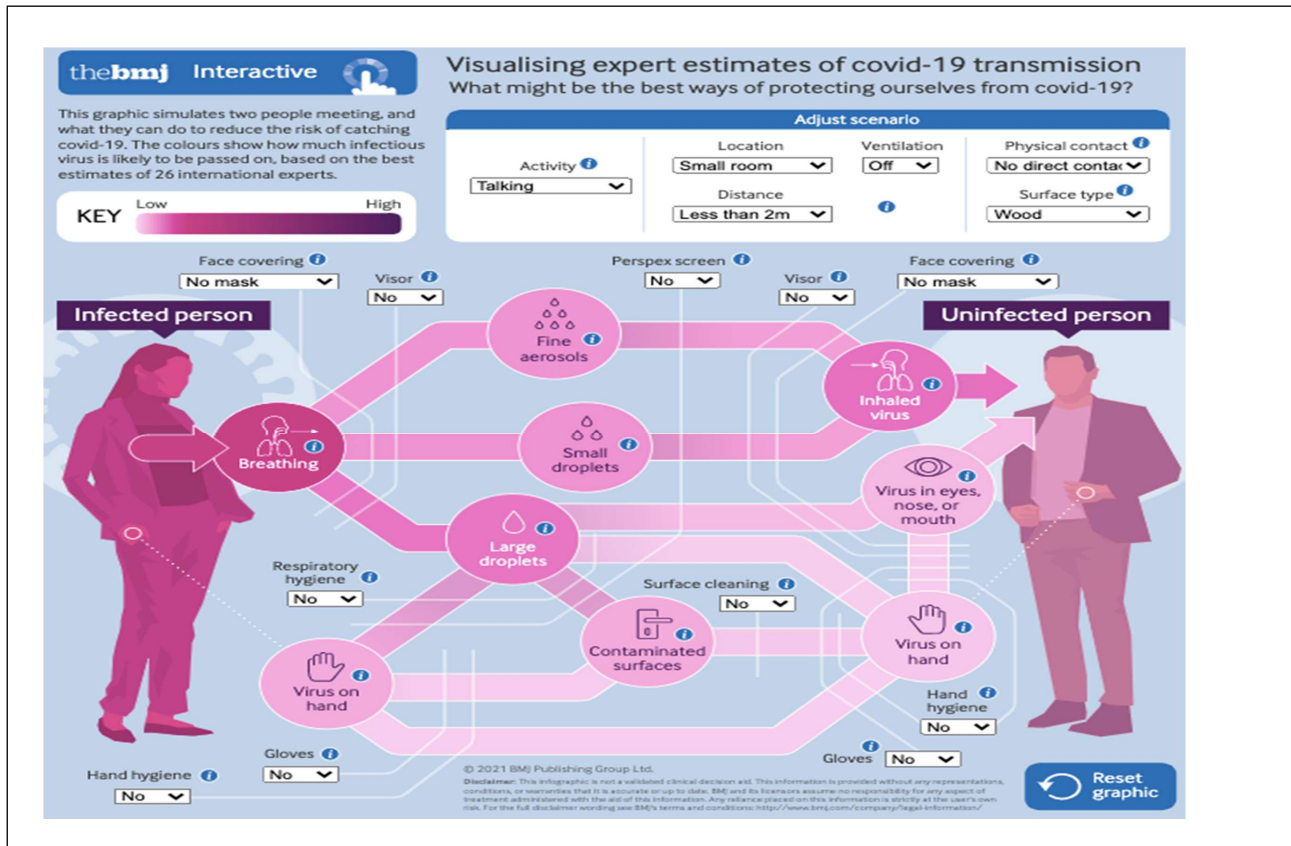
thebmj Interactive

Visualising expert estimates of covid-19 transmission
What might be the best ways of protecting ourselves from covid-19?

This graphic simulates two people meeting, and what they can do to reduce the risk of catching covid-19. The colours show how much infectious virus is likely to be passed on, based on the best estimates of 26 international experts.

KEY Low High

Adjust scenario

Activity
Talking

Location
Small room

Distance
Less than 2m

Ventilation
Off

Physical contact
No direct contac

Surface type
Wood

Face covering
No mask

Visor
No

Perspex screen
No

Visor
No

Face covering
No mask

Infected person

Uninfected person

Fine aerosols

Breathing

Small droplets

Inhaled virus

Virus in eyes, nose, or mouth

Large droplets

Respiratory hygiene
No

Surface cleaning
No

Contaminated surfaces

Virus on hand

Virus on hand

Hand hygiene
No

Gloves
No

Gloves
No

Hand hygiene
No

© 2021 BMJ Publishing Group Ltd.
Disclaimer: This infographic is not a validated clinical decision aid. This information is provided without any representations, conditions, or warranties that it is accurate or up to date. BMJ and its licensors assume no responsibility for any aspect of treatment administered with the aid of this information. Any reliance placed on this information is strictly at the user's own risk. For the full disclaimer wording see BMJ's terms and conditions: http://www.bmj.com/company/legal-information/

Reset graphic